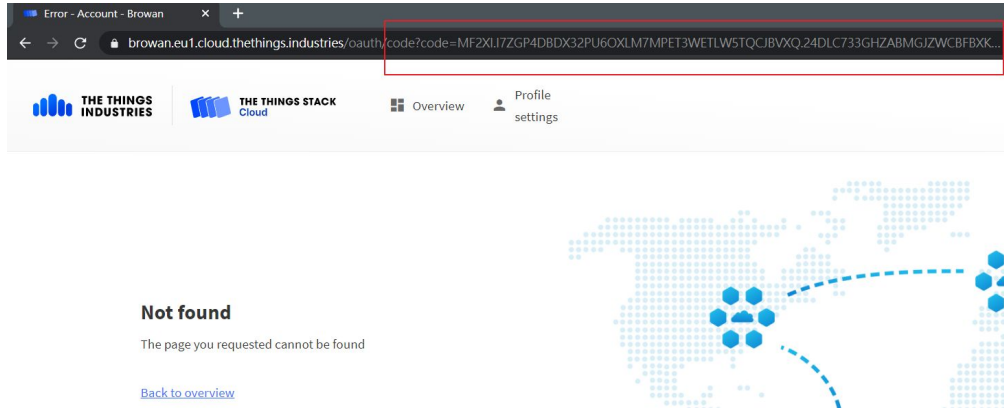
Error - Account - Browan
×
+
browan.eu1.cloud.thethings.industries/oauth/code?code=MF2XI.I7ZGP4DBDX32PU6OXLM7MPET3WETLW5TQCJBVXQ.24DLC733GHZABMGJZWCBFBXK...

THE THINGS INDUSTRIES
THE THINGS STACK Cloud
Overview
Profile settings

Not found

The page you requested cannot be found

Back to overview